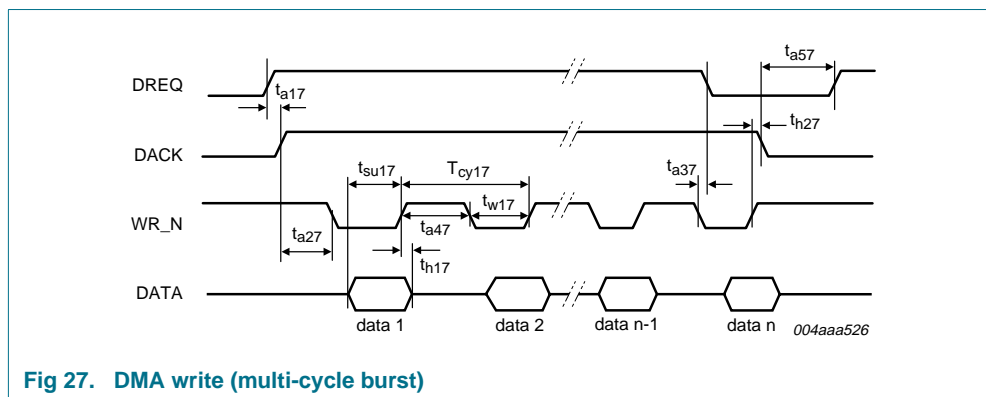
DREQ

DACK

WR_N

DATA

$t_{a57}$

$t_{a17}$

$t_{h27}$

$t_{su17}$

$T_{cy17}$

$t_{a37}$

$t_{w17}$

$t_{a27}$

$t_{a47}$

$t_{h17}$

data 1

data 2

data n-1

data n

004aaa526

Fig 27. DMA write (multi-cycle burst)